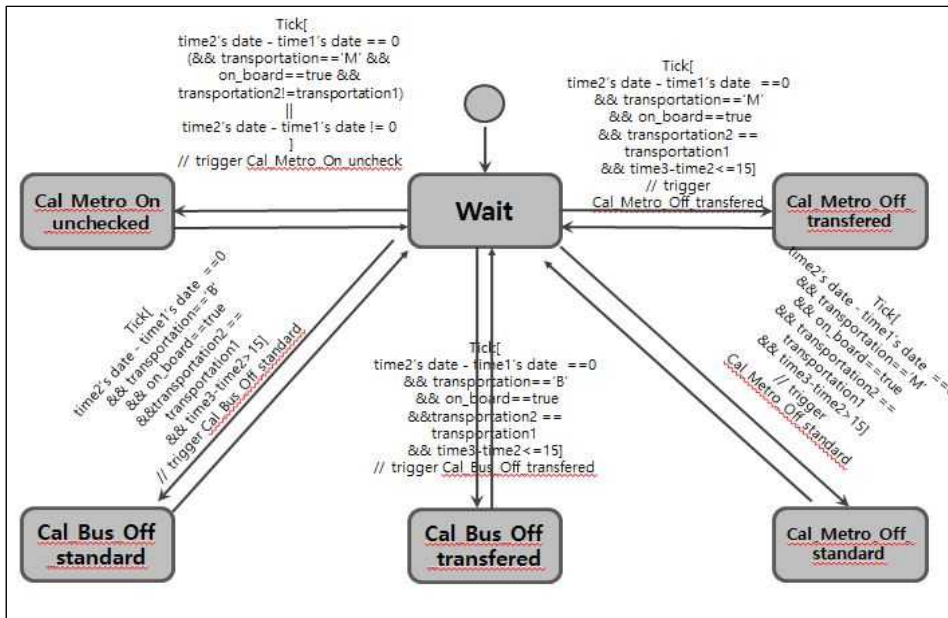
Tick[
time2's date - time1's date == 0
(&& transportation=='M' &&
on_board==true &&
transportation2!=transportation1)
||
time2's date - time1's date != 0
]
// trigger Cal_Metro_On_uncheck

Tick[
time2's date - time1's date ==0
&& transportation=='M'
&& on_board==true
&& transportation2 ==
transportation1
&& time3-time2<=15]
// trigger
Cal_Metro_Off_transfered

Cal_Metro_On
unchecked

Wait

Cal_Metro_Off
transfered

Tick[
time2's date - time1's date ==0
&& transportation=='B'
&& on_board==true
&&transportation2 ==
transportation1
&& time3-time2>15]
// trigger Cal_Bus_Off_standard

Tick[
time2's date - time1's date ==0
&& transportation=='B'
&& on_board==true
&&transportation2 ==
transportation1
&& time3-time2<=15]
// trigger Cal_Bus_Off_transfered

Tick[
time2's date - time1's date ==
&& transportation=='M'
&& on_board==true
&& transportation2 ==
transportation1
&& time3-time2>15]
// trigger
Cal_Metro_Off_standard

Cal_Bus_Off
standard

Cal_Bus_Off
transfered

Cal_Metro_Off
standard